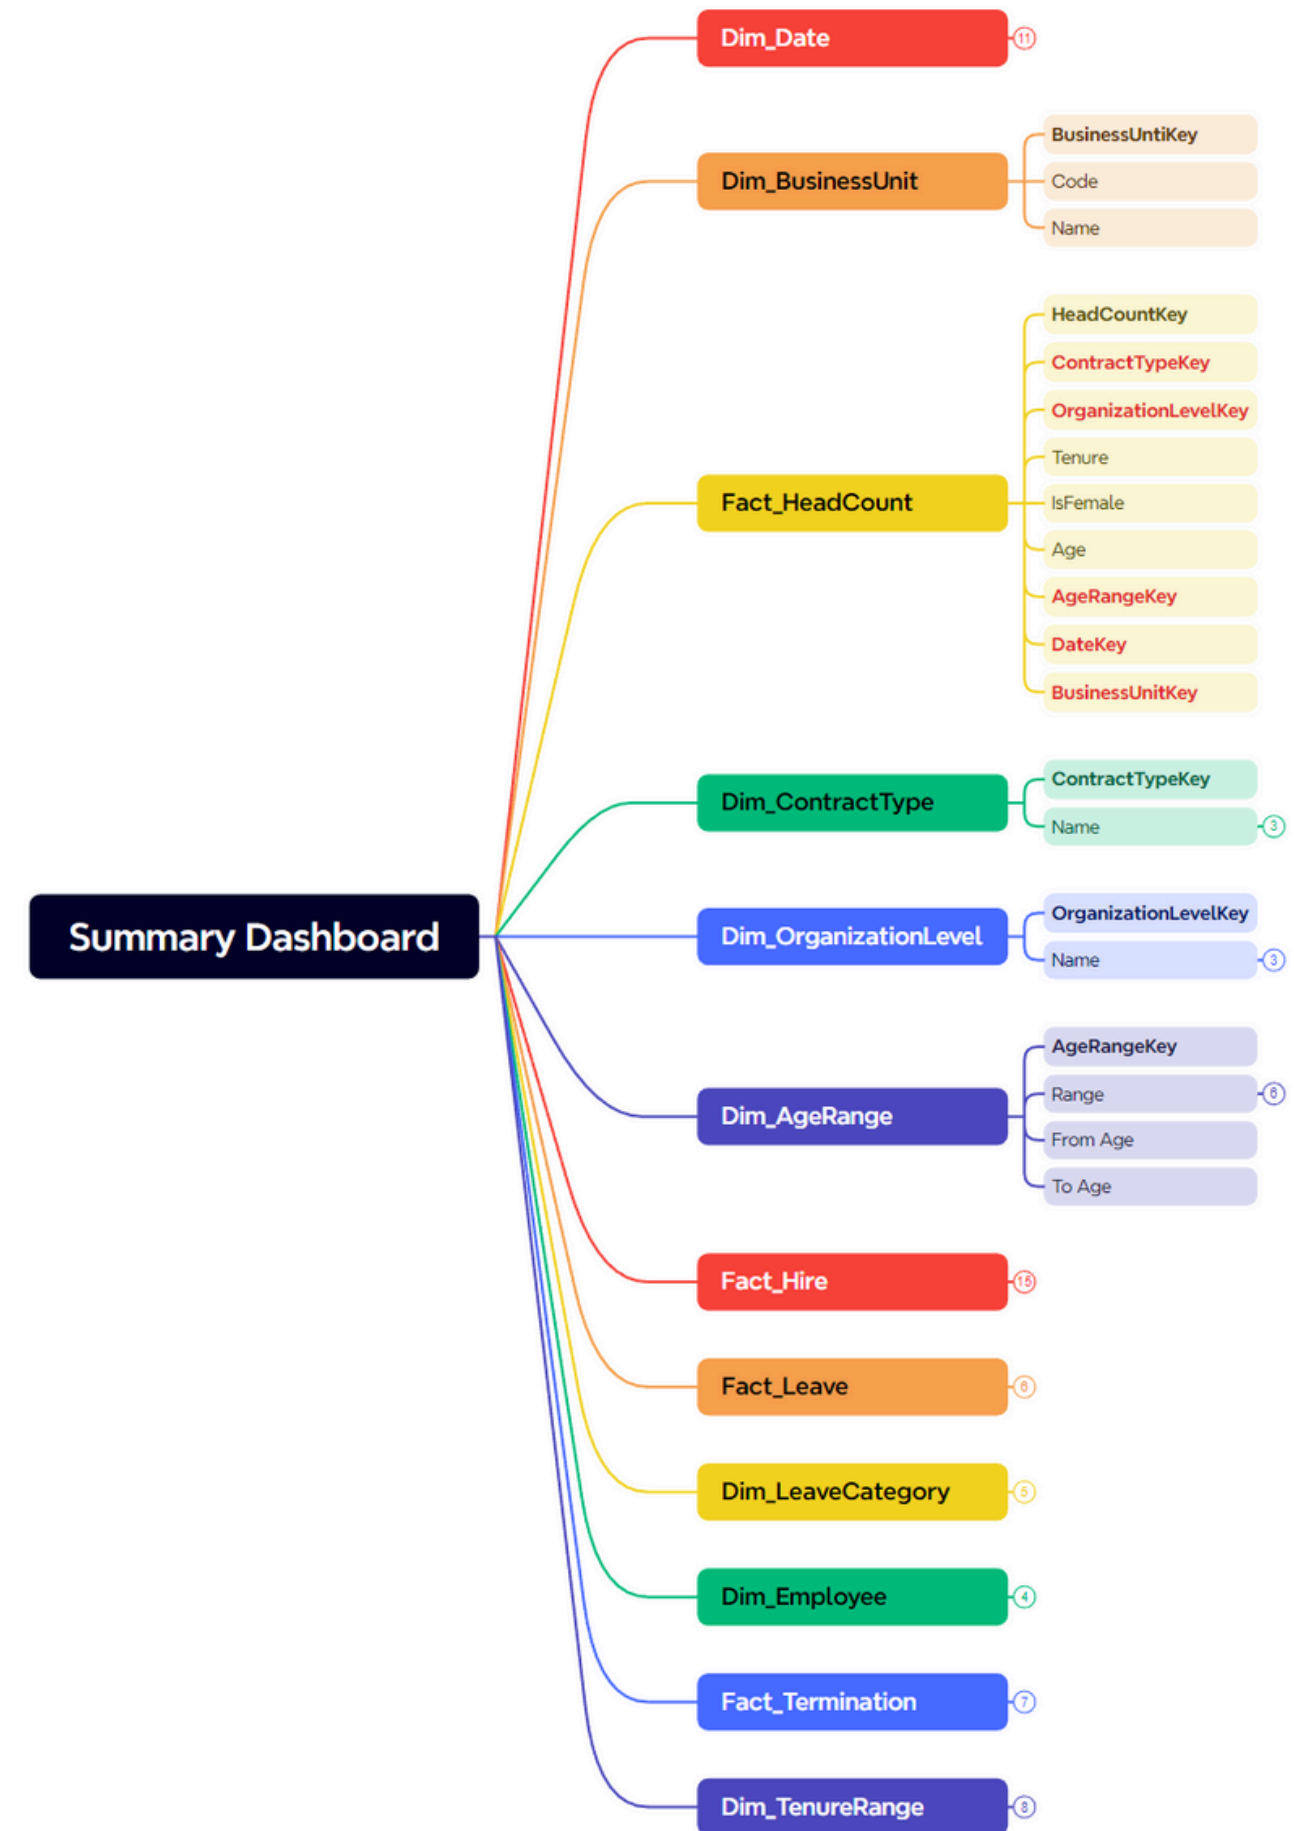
Summary Dashboard

Dim_Date 11

Dim_BusinessUnit
BusinessUntiKey
Code
Name

Fact_HeadCount
HeadCountKey
ContractTypeKey
OrganizationLevelKey
Tenure
IsFemale
Age
AgeRangeKey
DateKey
BusinessUnitKey

Dim_ContractType
ContractTypeKey
Name 3

Dim_OrganizationLevel
OrganizationLevelKey
Name 3

Dim_AgeRange
AgeRangeKey
Range 6
From Age
To Age

Fact_Hire 15

Fact_Leave 6

Dim_LeaveCategory 5

Dim_Employee 4

Fact_Termination 7

Dim_TenureRange 8